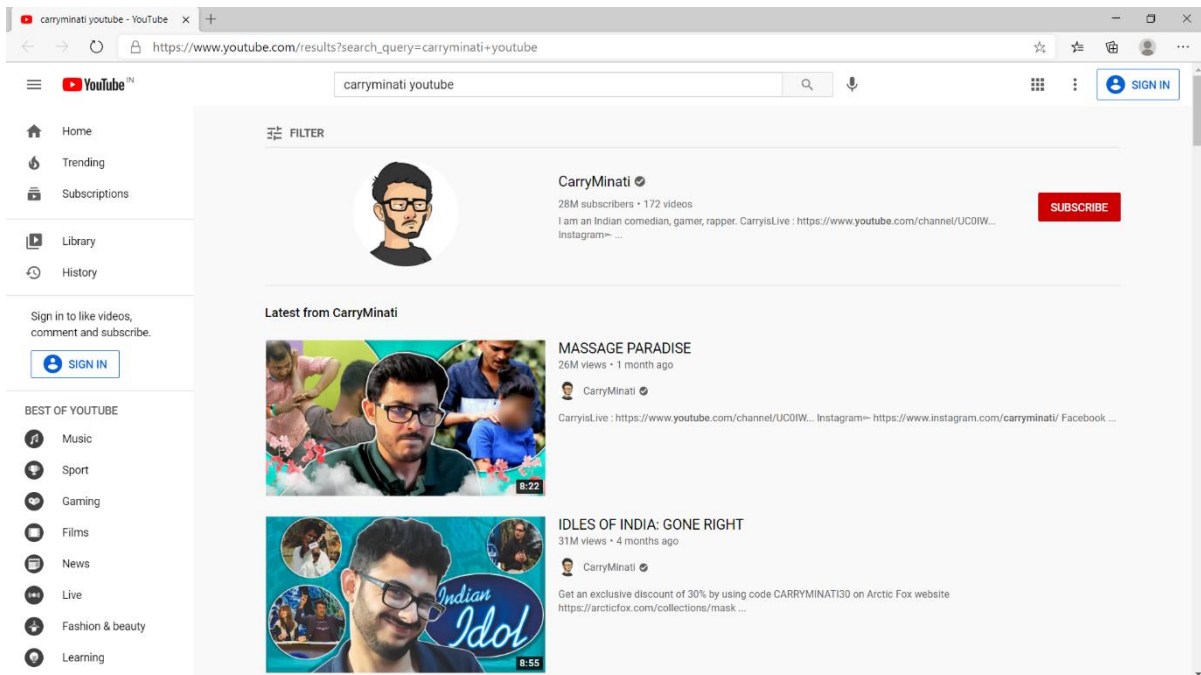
carryminati youtube - YouTube

https://www.youtube.com/results?search_query=carryminati+youtube

YouTube IN

carryminati youtube

SIGN IN

Home
Trending
Subscriptions

Library
History

Sign in to like videos, comment and subscribe.

SIGN IN

BEST OF YOUTUBE
Music
Sport
Gaming
Films
News
Live
Fashion & beauty
Learning

FILTER

CarryMinati
28M subscribers • 172 videos
I am an Indian comedian, gamer, rapper. CarryisLive : https://www.youtube.com/channel/UC0IW... Instagram➻ ...

SUBSCRIBE

Latest from CarryMinati

8:22
MASSAGE PARADISE
26M views • 1 month ago
CarryMinati
CarryisLive : https://www.youtube.com/channel/UC0IW... Instagram➻ https://www.instagram.com/carryminati/ Facebook ...

Indian Idol
8:55
IDLES OF INDIA: GONE RIGHT
31M views • 4 months ago
CarryMinati
Get an exclusive discount of 30% by using code CARRYMINATI30 on Arctic Fox website https://arcticfox.com/collections/mask ...